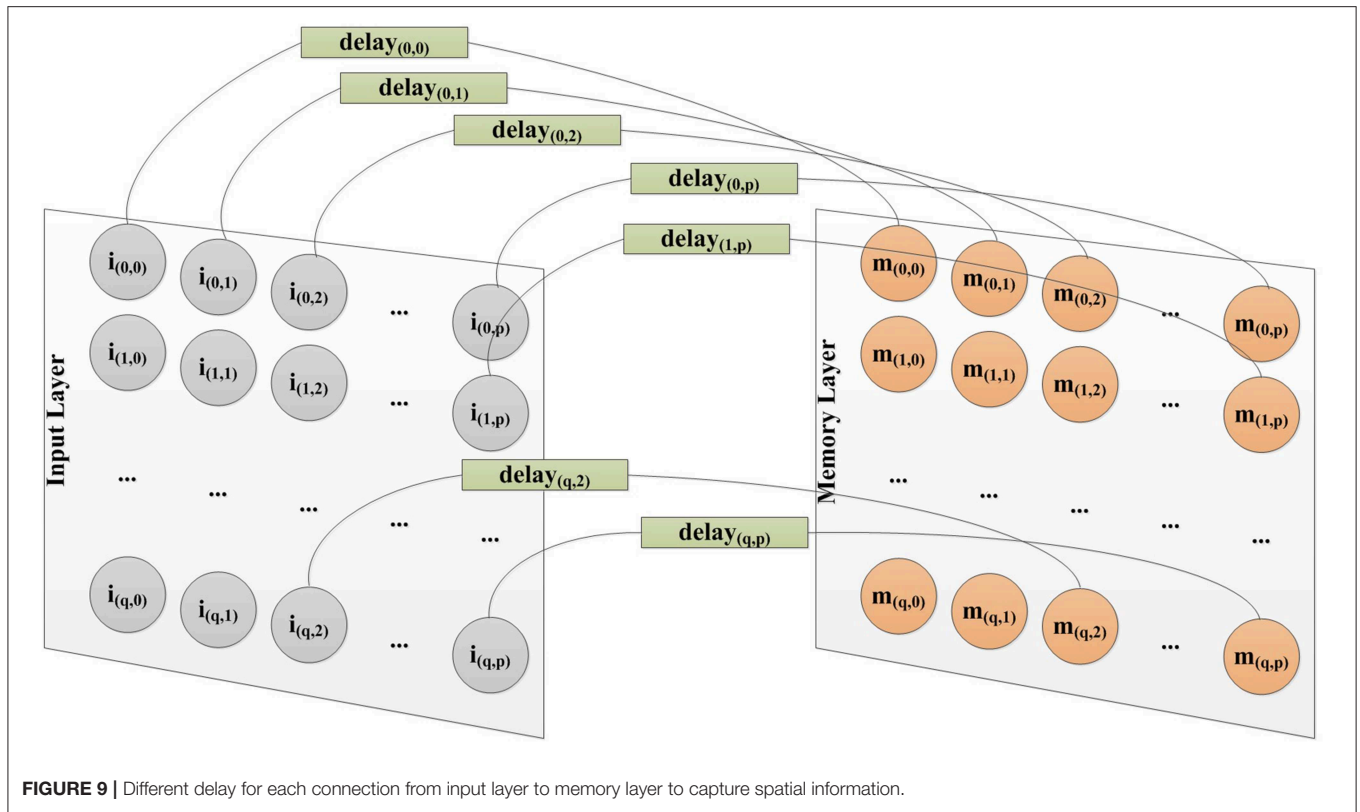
$\text{delay}_{(0,0)}$

$\text{delay}_{(0,1)}$

$\text{delay}_{(0,2)}$

$\text{delay}_{(0,p)}$

$\text{delay}_{(1,p)}$

Input Layer

$i_{(0,0)}$ $i_{(0,1)}$ $i_{(0,2)}$ ... $i_{(0,p)}$

$i_{(1,0)}$ $i_{(1,1)}$ $i_{(1,2)}$ ... $i_{(1,p)}$

... ... ... ... ...

$i_{(q,0)}$ $i_{(q,1)}$ $i_{(q,2)}$ ... $i_{(q,p)}$

$\text{delay}_{(q,2)}$

$\text{delay}_{(q,p)}$

Memory Layer

$m_{(0,0)}$ $m_{(0,1)}$ $m_{(0,2)}$ ... $m_{(0,p)}$

$m_{(1,0)}$ $m_{(1,1)}$ $m_{(1,2)}$ ... $m_{(1,p)}$

... ... ... ... ...

$m_{(q,0)}$ $m_{(q,1)}$ $m_{(q,2)}$ ... $m_{(q,p)}$

FIGURE 9 | Different delay for each connection from input layer to memory layer to capture spatial information.